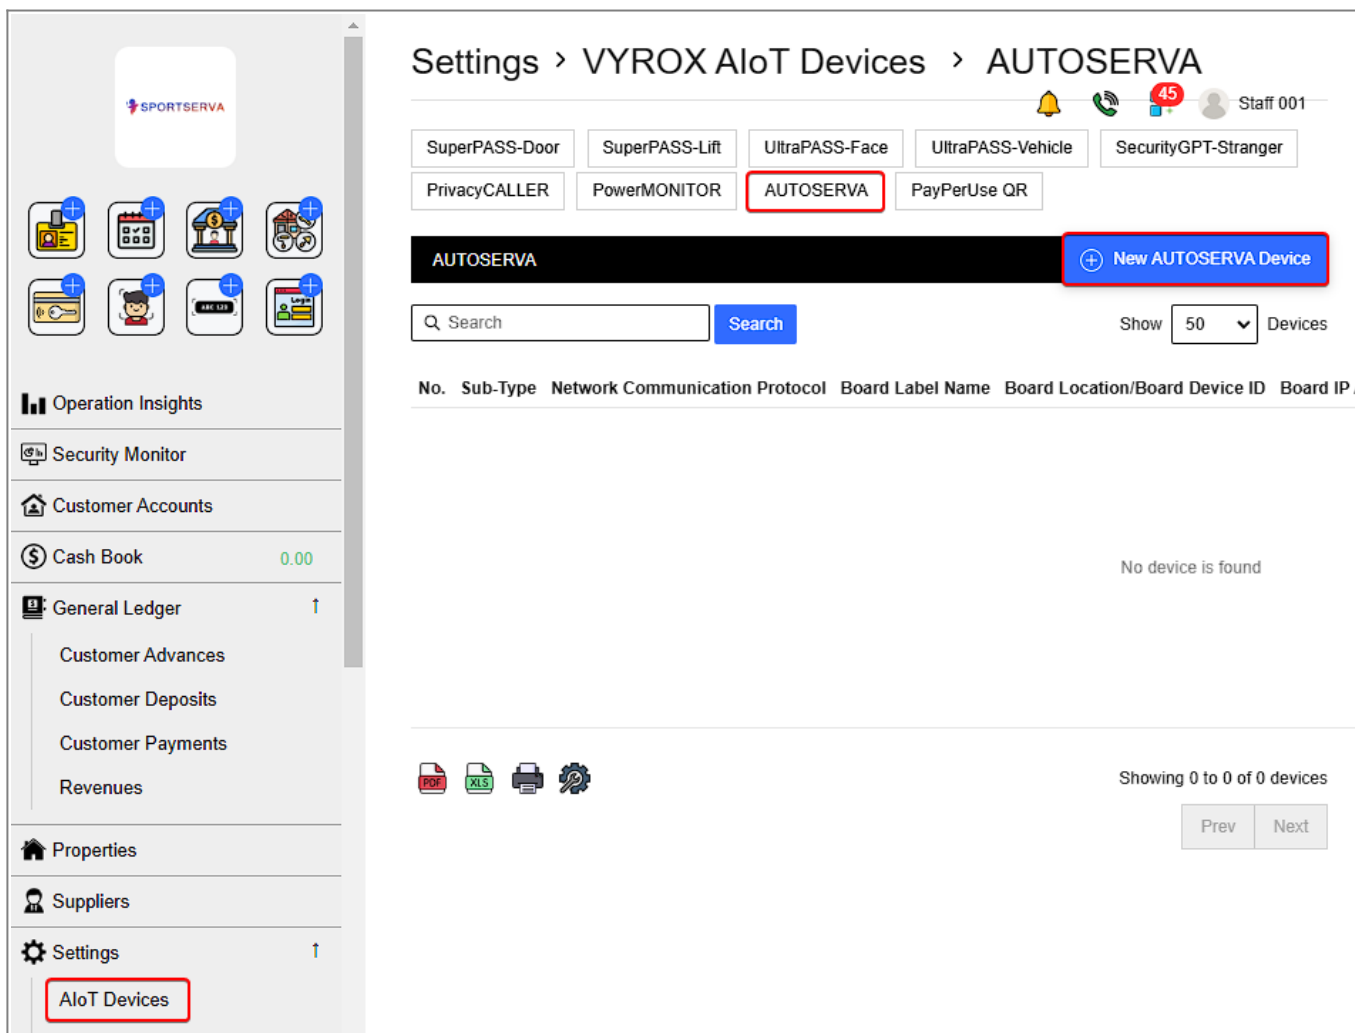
SPORTSERVA

Operation Insights
Security Monitor
Customer Accounts
Cash Book 0.00
General Ledger
Customer Advances
Customer Deposits
Customer Payments
Revenues
Properties
Suppliers
Settings
AIoT Devices

Settings › VYROX AIoT Devices › AUTOSERVA

45 Staff 001

SuperPASS-Door SuperPASS-Lift UltraPASS-Face UltraPASS-Vehicle SecurityGPT-Stranger
PrivacyCALLER PowerMONITOR AUTOSERVA PayPerUse QR

AUTOSERVA
New AUTOSERVA Device

Search Search Show 50 Devices

| No. | Sub-Type | Network Communication Protocol | Board Label Name | Board Location/Board Device ID | Board IP |
|---|---|---|---|---|---|

No device is found

Showing 0 to 0 of 0 devices

Prev Next